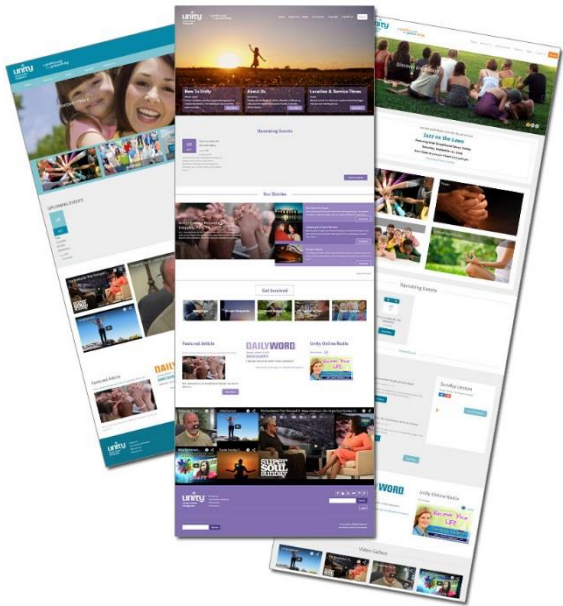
unity

UPCOMING EVENTS

Featured Article

DAILY

unity

unity

New to Unity

About Us

Location & Service Times

Upcoming Events

Our Stories

Get Involved

Featured Article

DAILY WORD

Unity Online Radio

SUPER SOUL SUNDAY

unity

Jazz on the Lawn

Upcoming Events

Sunday Lesson

WORD

Unity Online Radio

Become Your LIFE

Video Gallery